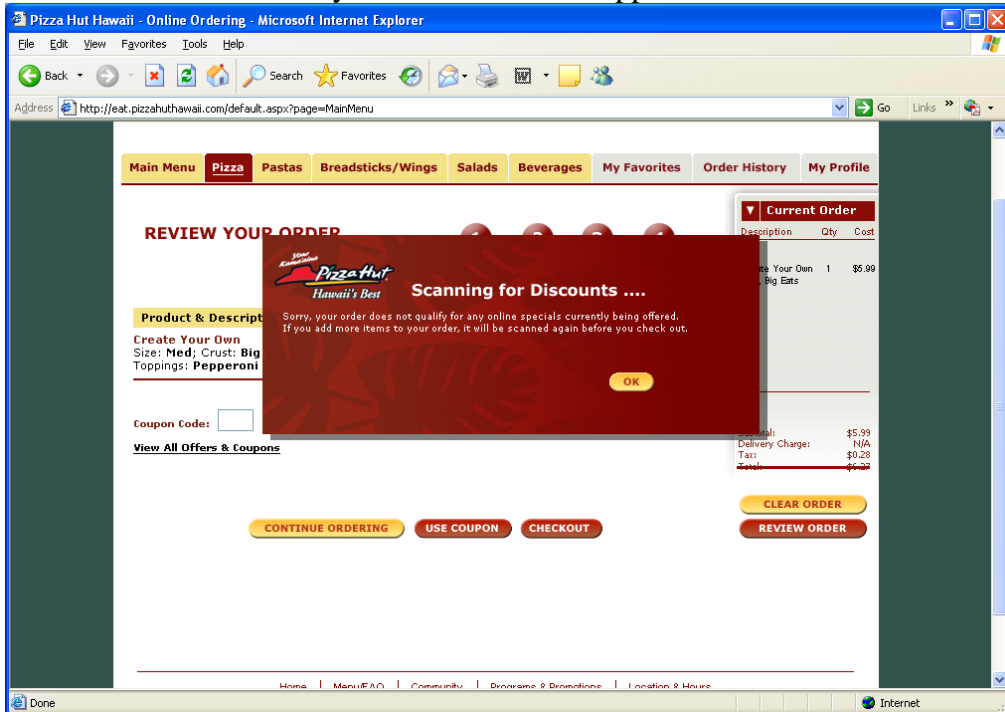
Pizza Hut Hawaii - Online Ordering - Microsoft Internet Explorer

File Edit View Favorites Tools Help

Back Search Favorites

Address http://eat.pizzahuthawaii.com/default.aspx?page=MainMenu Go Links

Main Menu | Pizza | Pastas | Breadsticks/Wings | Salads | Beverages | My Favorites | Order History | My Profile

REVIEW YOUR ORDER

Product & Descript

Create Your Own
Size: Med; Crust: Big
Toppings: Pepperoni

Coupon Code:

View All Offers & Coupons

Your Kama'aina Pizza Hut Hawaii's Best

Scanning for Discounts ....

Sorry, your order does not qualify for any online specials currently being offered. If you add more items to your order, it will be scanned again before you check out.

OK

Current Order

Description Qty Cost

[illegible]te Your Own 1 $5.99
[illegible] Big Eats

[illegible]otal: $5.99
Delivery Charge: N/A
Tax: $0.28
Total: $6.27

CLEAR ORDER

REVIEW ORDER

CONTINUE ORDERING USE COUPON CHECKOUT

Home | Menu/FAQ | Community | Programs & Promotions | Location & Hours

Done Internet